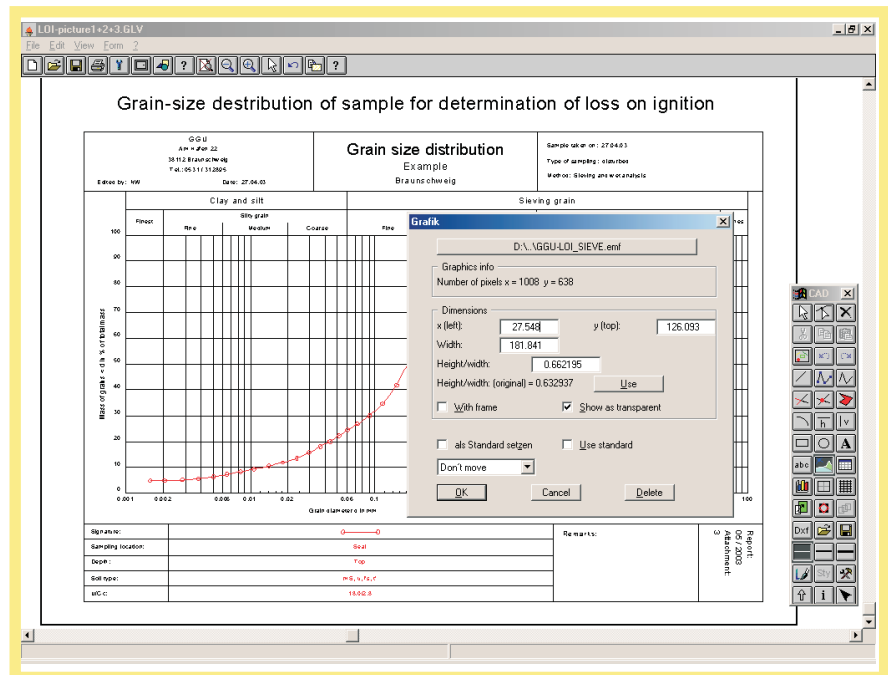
LOI-picture1+2+3.GLV

File Edit View Form ?

Grain-size distribution of sample for determination of loss on ignition

GGU
Am Hafen 22
38112 Braunschweig
Tel.: 0531 / 312895

Edited by: NW Date: 27.04.03

Grain size distribution
Example
Braunschweig

Sample taken on: 27.04.03
Type of sampling: disturbed
Method: Sieving and wet analysis

Clay and silt

Sieving grain

Finest

Silty grain

Fine Medium Coarse

Fine

100
90
80
70
60
50
40
30
20
10
0

Mass of grains < d in % of total mass

0.001 0.002 0.006 0.01 0.02 0.06 0.1

100

Grain diameter d in mm

Signature:
Sampling location: Sea
Depth: Top
Soil type: mS, u, fs, f
U/Cc: 18.0/2.8

Remarks:

Report: 05 / 2003
Attachment: 3

Grafik

D:\...\GGU-LOI_SIEVE.emf

Graphics info
Number of pixels x = 1008 y = 638

Dimensions
x (left): 27.548
y (top): 126.093
Width: 181.841
Height/width: 0.662195
Height/width: (original) = 0.632937
Use

With frame
Show as transparent

als Standard setzen
Use standard

Don't move

OK
Cancel
Delete

CAD

abc
Dxf